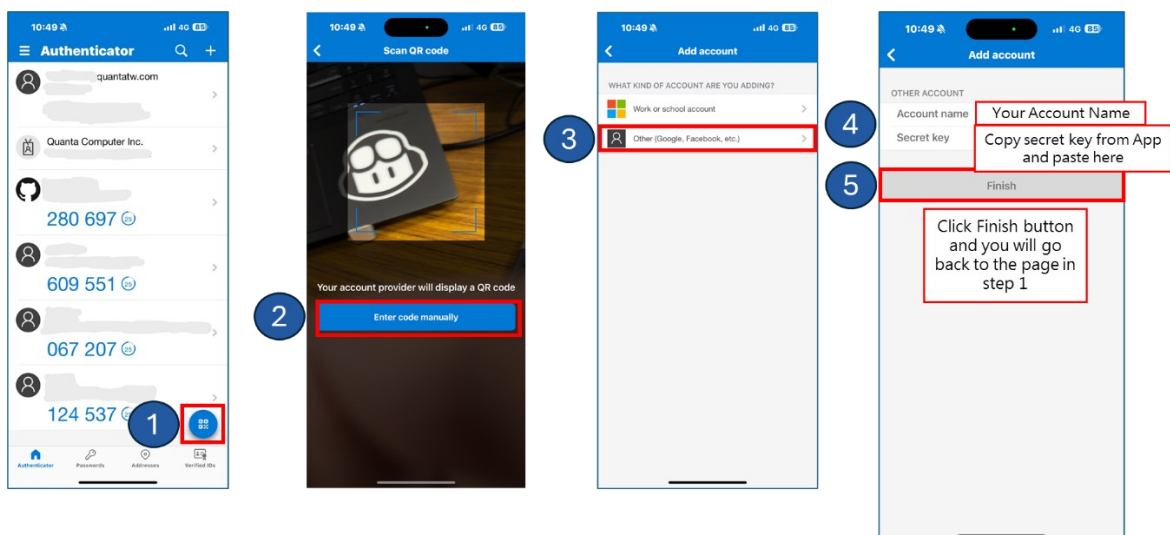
10:49 4G 85
Authenticator
quantatw.com
Quanta Computer Inc.
280 697 25
609 551 25
067 207 25
124 537 25
1
Authenticator Passwords Addresses Verified IDs

10:49 4G 85
Scan QR code
Your account provider will display a QR code
2
Enter code manually

10:49 4G 85
Add account
WHAT KIND OF ACCOUNT ARE YOU ADDING?
Work or school account
3
Other (Google, Facebook, etc.)

10:49 4G 85
Add account
OTHER ACCOUNT
4
Account name Your Account Name
Secret key Copy secret key from App and paste here
5
Finish
Click Finish button and you will go back to the page in step 1